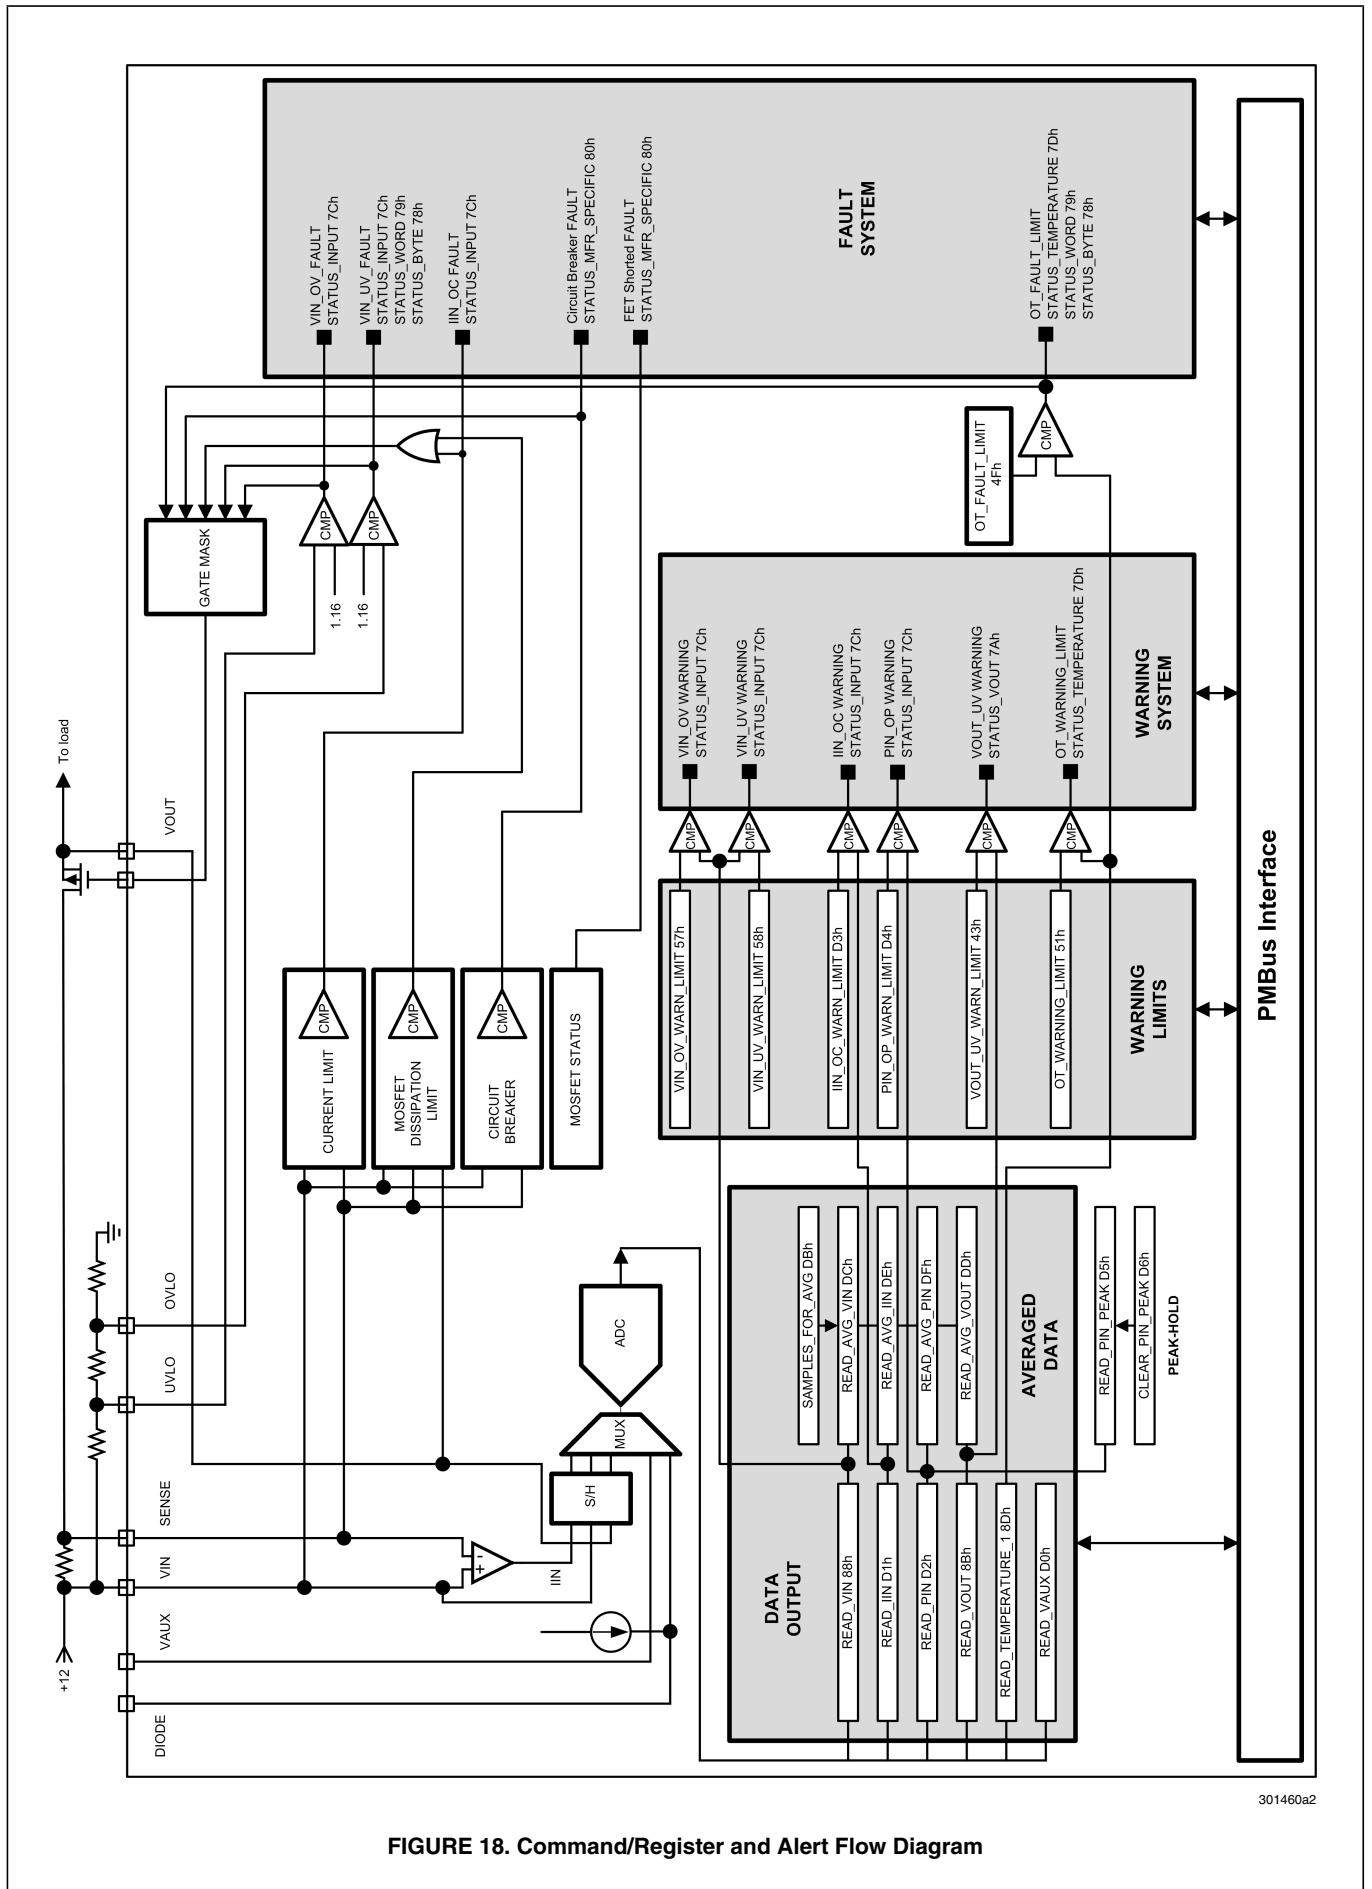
FAULT SYSTEM

VIN_OV_FAULT
STATUS_INPUT 7Ch

VIN_UV_FAULT
STATUS_INPUT 7Ch
STATUS_WORD 79h
STATUS_BYTE 78h

IIN_OC FAULT
STATUS_INPUT 7Ch

Circuit Breaker FAULT
STATUS_MFR_SPECIFIC 80h

FET Shorted FAULT
STATUS_MFR_SPECIFIC 80h

OT_FAULT_LIMIT
STATUS_TEMPERATURE 7Dh
STATUS_WORD 79h
STATUS_BYTE 78h

OT_FAULT_LIMIT
4Fh

CMP

GATE MASK

CMP
CMP
1.16
1.16

To load

VOUT

WARNING SYSTEM

VIN_OV WARNING
STATUS_INPUT 7Ch

VIN_UV WARNING
STATUS_INPUT 7Ch

IIN_OC WARNING
STATUS_INPUT 7Ch

PIN_OP WARNING
STATUS_INPUT 7Ch

VOUT_UV WARNING
STATUS_VOUT 7Ah

OT_WARNING_LIMIT
STATUS_TEMPERATURE 7Dh

CMP
CMP
CMP
CMP
CMP
CMP

WARNING LIMITS

VIN_OV_WARN_LIMIT 57h
VIN_UV_WARN_LIMIT 58h
IIN_OC_WARN_LIMIT D3h
PIN_OP_WARN_LIMIT D4h
VOUT_UV_WARN_LIMIT 43h
OT_WARNING_LIMIT 51h

PMBus Interface

CURRENT LIMIT
CMP
MOSFET DISSIPATION LIMIT
CMP
CIRCUIT BREAKER
CMP
MOSFET STATUS

OVLO
UVLO
SENSE
VIN
VAUX
DIODE
+12

ADC
MUX
S/H
IIN

AVERAGED DATA

SAMPLES_FOR_AVG DBh
READ_AVG_VIN DCh
READ_AVG_IIN DEh
READ_AVG_PIN DFh
READ_AVG_VOUT DDh

READ_PIN_PEAK D5h
CLEAR_PIN_PEAK D6h
PEAK-HOLD

DATA OUTPUT

READ_VIN 88h
READ_IIN D1h
READ_PIN D2h
READ_VOUT 8Bh
READ_TEMPERATURE_1 8Dh
READ_VAUX D0h

301460a2

FIGURE 18. Command/Register and Alert Flow Diagram